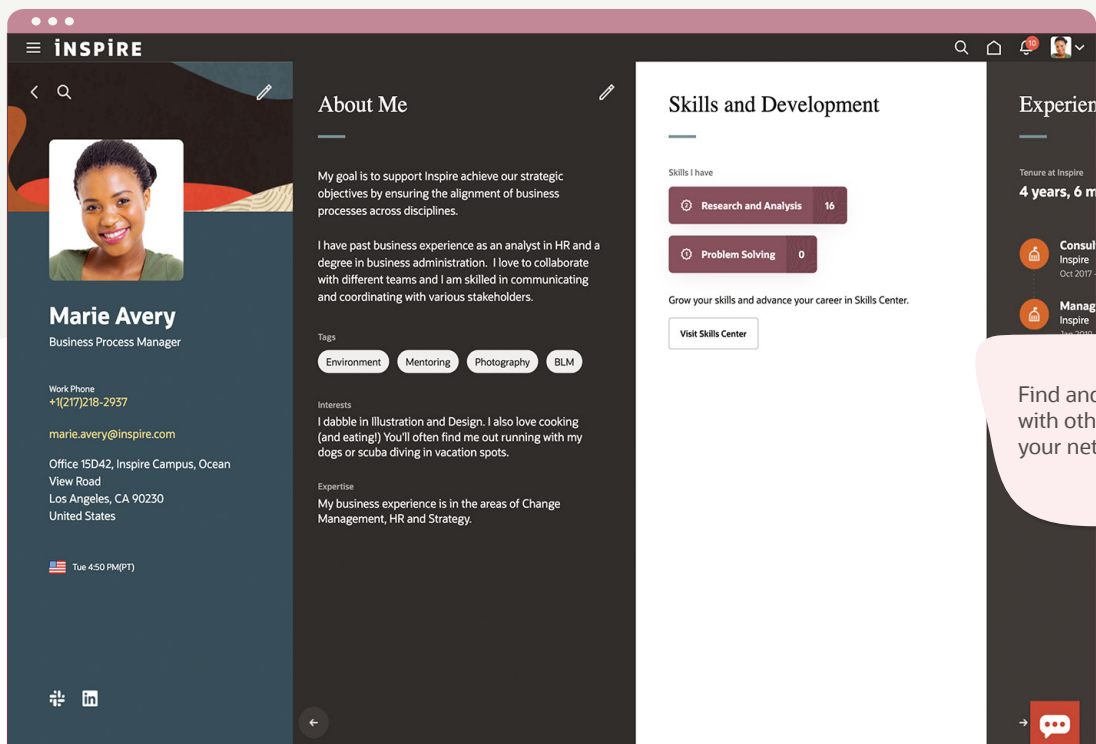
iNSPiRE

10

Marie Avery
Business Process Manager

Work Phone
+1(217)218-2937

marie.avery@inspire.com

Office 15D42, Inspire Campus, Ocean View Road
Los Angeles, CA 90230
United States

Tue 4:50 PM(PT)

About Me

My goal is to support Inspire achieve our strategic objectives by ensuring the alignment of business processes across disciplines.

I have past business experience as an analyst in HR and a degree in business administration. I love to collaborate with different teams and I am skilled in communicating and coordinating with various stakeholders.

Tags
Environment
Mentoring
Photography
BLM

Interests
I dabble in Illustration and Design. I also love cooking (and eating!) You'll often find me out running with my dogs or scuba diving in vacation spots.

Expertise
My business experience is in the areas of Change Management, HR and Strategy.

Skills and Development

Skills I have
Research and Analysis 16
Problem Solving 0

Grow your skills and advance your career in Skills Center.

Visit Skills Center

Experien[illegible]

Tenure at Inspire
4 years, 6 m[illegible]

Consul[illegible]
Inspire
Oct 2017 -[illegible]

Manag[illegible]
Inspire
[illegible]

Find and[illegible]
with oth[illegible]
your net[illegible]